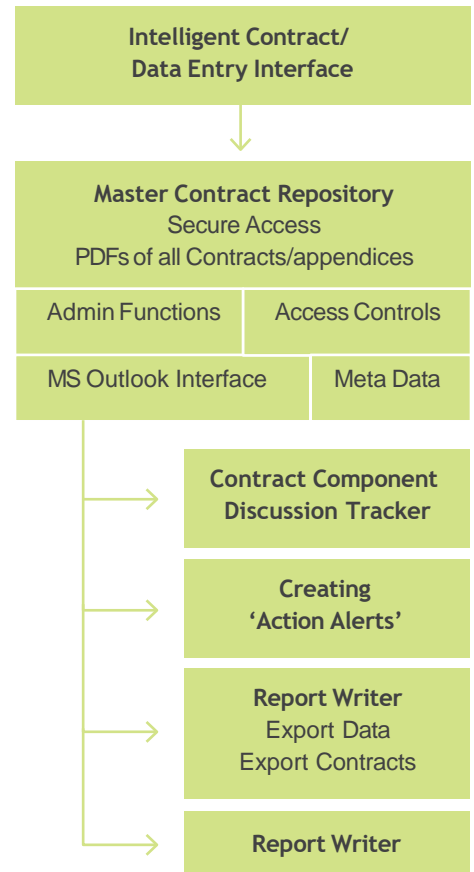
Intelligent Contract/
Data Entry Interface

Master Contract Repository
Secure Access
PDFs of all Contracts/appendices

Admin Functions

Access Controls

MS Outlook Interface

Meta Data

Contract Component
Discussion Tracker

Creating
'Action Alerts'

Report Writer
Export Data
Export Contracts

Report Writer